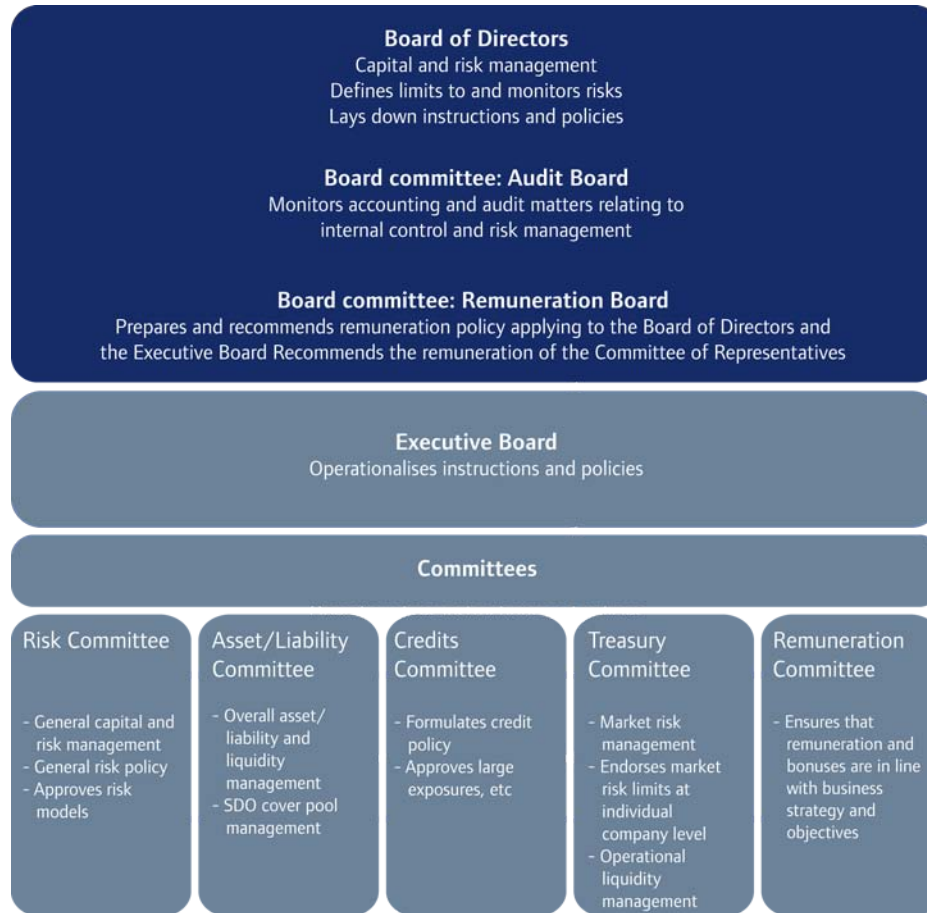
Board of Directors
Capital and risk management
Defines limits to and monitors risks
Lays down instructions and policies

Board committee: Audit Board
Monitors accounting and audit matters relating to internal control and risk management

Board committee: Remuneration Board
Prepares and recommends remuneration policy applying to the Board of Directors and the Executive Board Recommends the remuneration of the Committee of Representatives

Executive Board
Operationalises instructions and policies

Committees

Risk Committee
- General capital and risk management
- General risk policy
- Approves risk models

Asset/Liability Committee
- Overall asset/ liability and liquidity management
- SDO cover pool management

Credits Committee
- Formulates credit policy
- Approves large exposures, etc

Treasury Committee
- Market risk management
- Endorses market risk limits at individual company level
- Operational liquidity management

Remuneration Committee
- Ensures that remuneration and bonuses are in line with business strategy and objectives